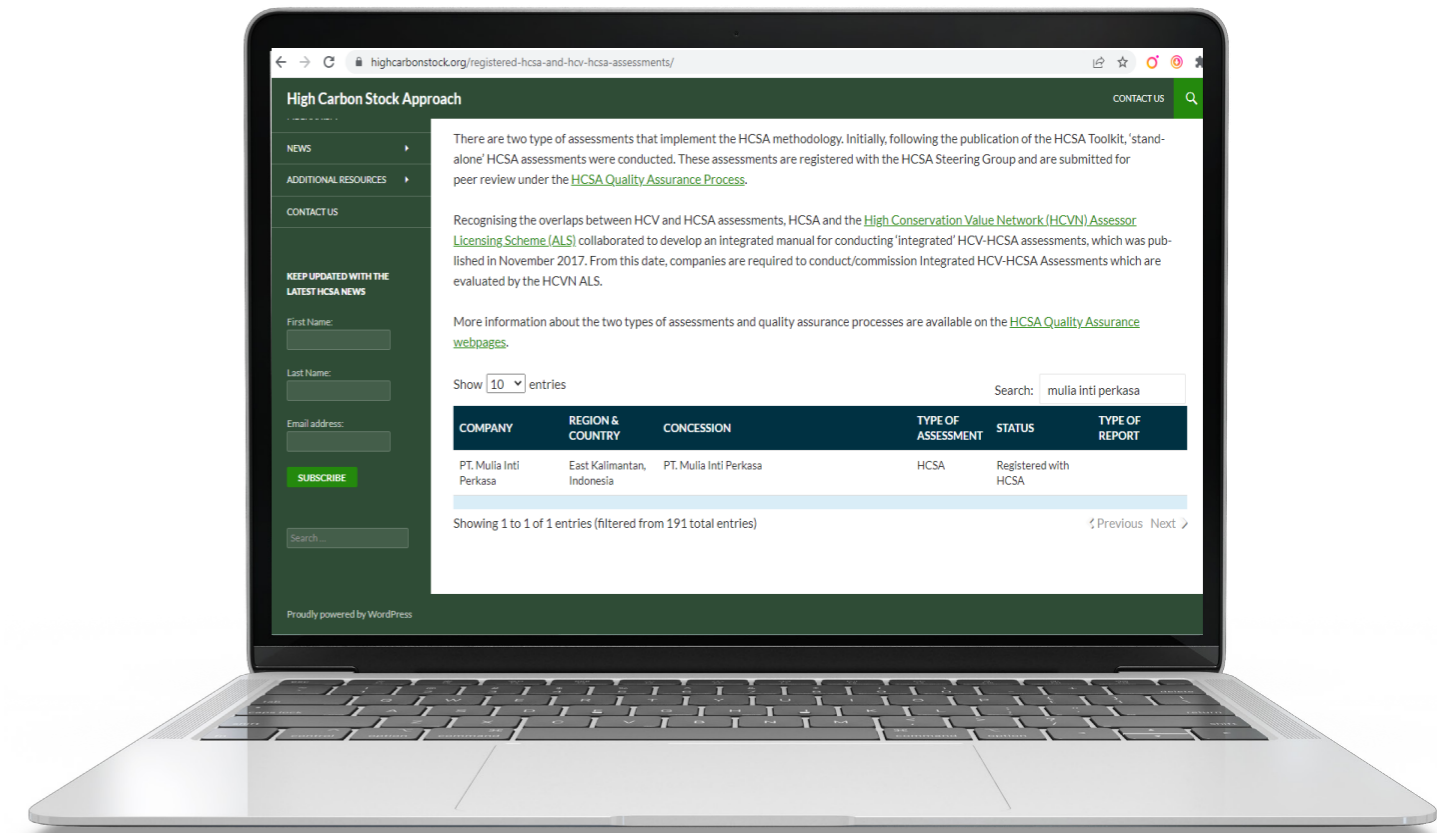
highcarbonstock.org/registered-hcsa-and-hcv-hcsa-assessments/

High Carbon Stock Approach

CONTACT US

NEWS

ADDITIONAL RESOURCES

CONTACT US

KEEP UPDATED WITH THE LATEST HCSA NEWS

First Name:

Last Name:

Email address:

SUBSCRIBE

Search ...

Proudly powered by WordPress

There are two type of assessments that implement the HCSA methodology. Initially, following the publication of the HCSA Toolkit, 'standalone' HCSA assessments were conducted. These assessments are registered with the HCSA Steering Group and are submitted for peer review under the HCSA Quality Assurance Process.

Recognising the overlaps between HCV and HCSA assessments, HCSA and the High Conservation Value Network (HCVN) Assessor Licensing Scheme (ALS) collaborated to develop an integrated manual for conducting 'integrated' HCV-HCSA assessments, which was published in November 2017. From this date, companies are required to conduct/commission Integrated HCV-HCSA Assessments which are evaluated by the HCVN ALS.

More information about the two types of assessments and quality assurance processes are available on the HCSA Quality Assurance webpages.

Show 10 entries

Search: mulia inti perkasa

| COMPANY | REGION & COUNTRY | CONCESSION | TYPE OF ASSESSMENT | STATUS | TYPE OF REPORT |
|---|---|---|---|---|---|
| PT. Mulia Inti Perkasa | East Kalimantan, Indonesia | PT. Mulia Inti Perkasa | HCSA | Registered with HCSA | |

Showing 1 to 1 of 1 entries (filtered from 191 total entries)

Previous Next